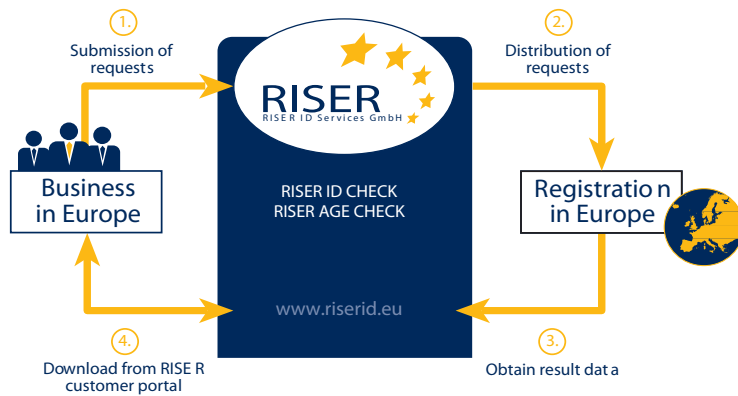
1.

Submission of requests

2.

Distribution of requests

RISER

RISE R ID Services GmbH

Business in Europe

RISER ID CHECK
RISER AGE CHECK

Registratio n in Europe

www.riserid.eu

4.

Download from RISE R customer portal

3.

Obtain result dat a